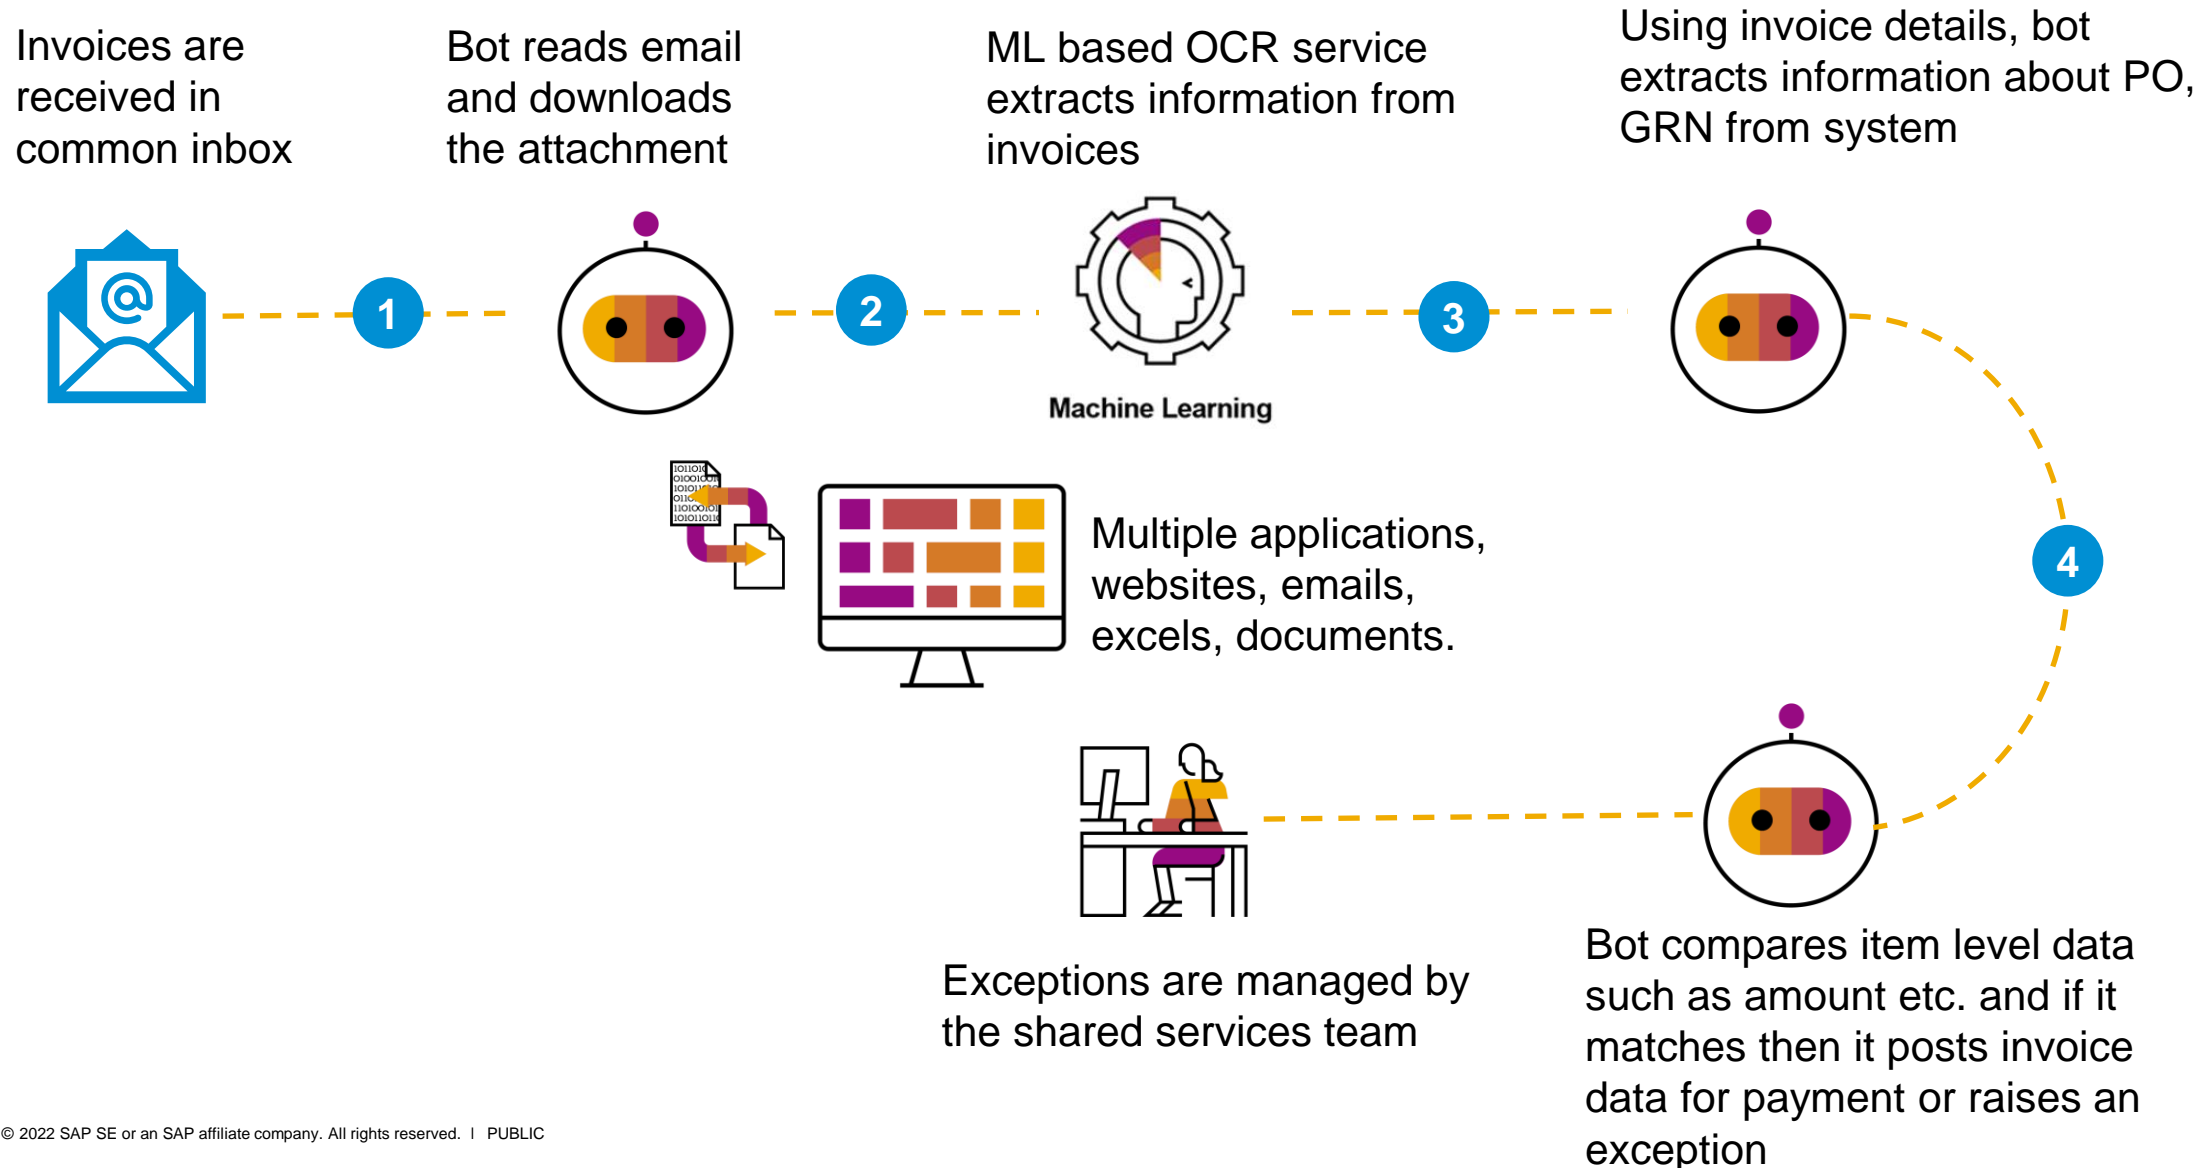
Invoices are received in common inbox

Bot reads email and downloads the attachment

ML based OCR service extracts information from invoices

Using invoice details, bot extracts information about PO, GRN from system

1

2

Machine Learning

3

4

Multiple applications, websites, emails, excels, documents.

Exceptions are managed by the shared services team

Bot compares item level data such as amount etc. and if it matches then it posts invoice data for payment or raises an exception

© 2022 SAP SE or an SAP affiliate company. All rights reserved. | PUBLIC